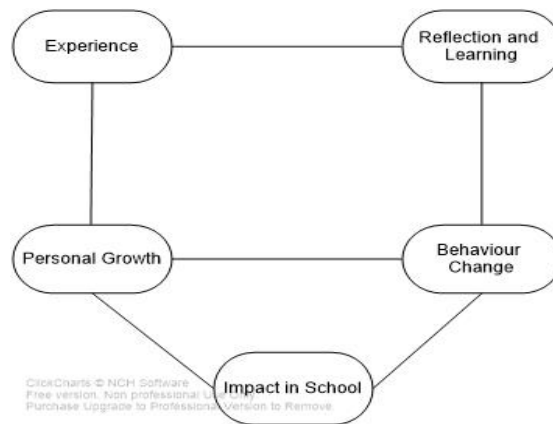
Experience

Reflection and Learning

Personal Growth

Behaviour Change

Impact in School

ClickCharts © NCH Software
Free version. Non professional Use Only
Purchase Upgrade to Professional Version to Remove.